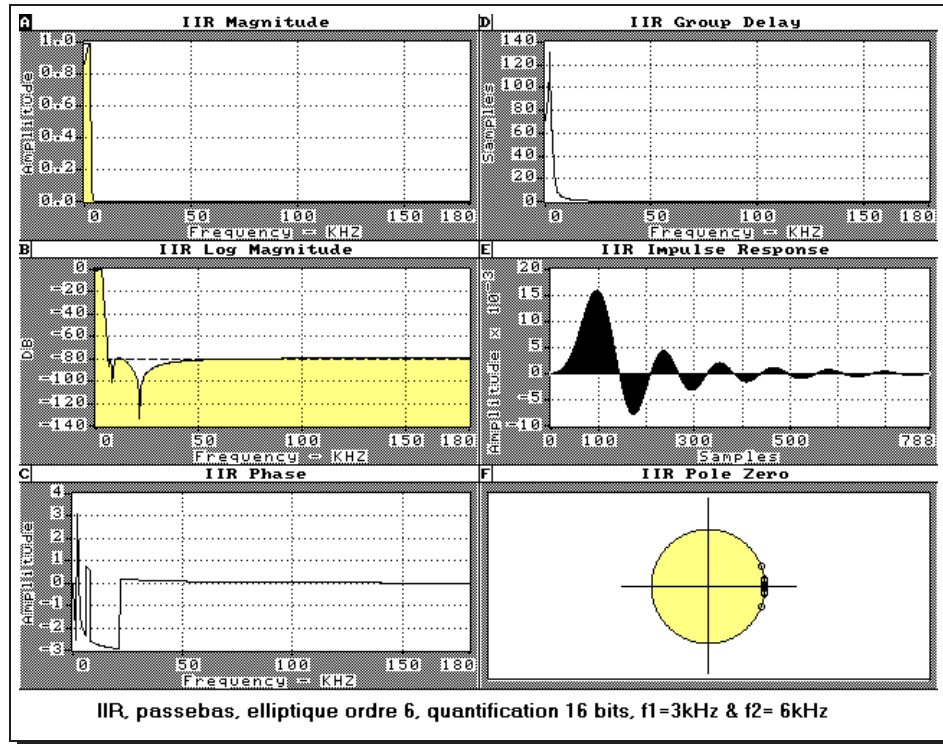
A
IIR Magnitude
1.0
0.8
0.6
0.4
0.2
0.0
Amplitude
0
50
100
150
180
Frequency - KHZ

D
IIR Group Delay
140
120
100
80
60
40
20
0
Samples
0
50
100
150
180
Frequency - KHZ

B
IIR Log Magnitude
0
-20
-40
-60
-80
-100
-120
-140
DB
0
50
100
150
180
Frequency - KHZ

E
IIR Impulse Response
20
15
10
5
0
-5
-10
Amplitude x $10^{-3}$
0
100
300
500
788
Samples

C
IIR Phase
4
3
2
1
0
-1
-2
-3
Amplitude
0
50
100
150
180
Frequency - KHZ

F
IIR Pole Zero

IIR, passebas, elliptique ordre 6, quantification 16 bits, f1=3kHz & f2= 6kHz